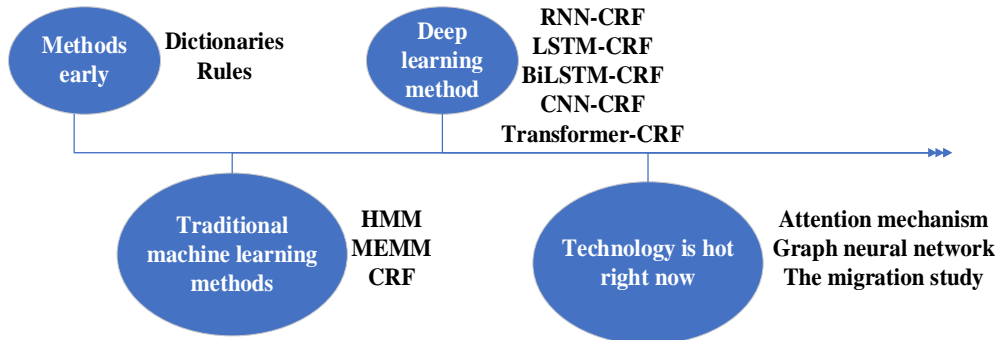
Methods early

Dictionaries
Rules

Deep learning method

RNN-CRF
LSTM-CRF
BiLSTM-CRF
CNN-CRF
Transformer-CRF

Traditional machine learning methods

HMM
MEMM
CRF

Technology is hot right now

Attention mechanism
Graph neural network
The migration study